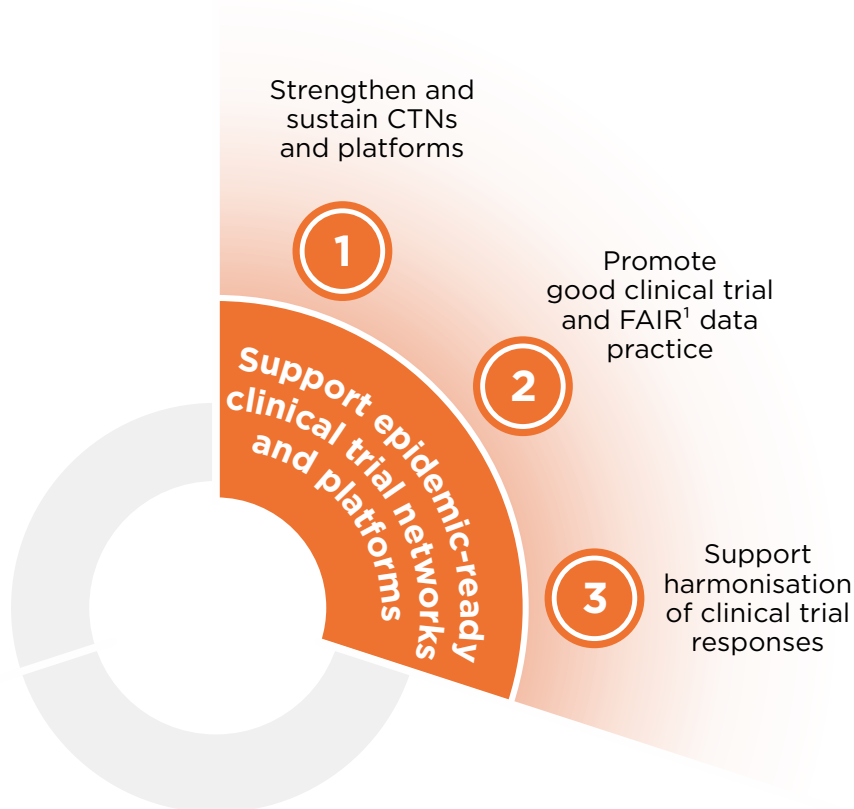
Support epidemic-ready clinical trial networks and platforms

1

Strengthen and sustain CTNs and platforms

2

Promote good clinical trial and FAIR$^1$ data practice

3

Support harmonisation of clinical trial responses